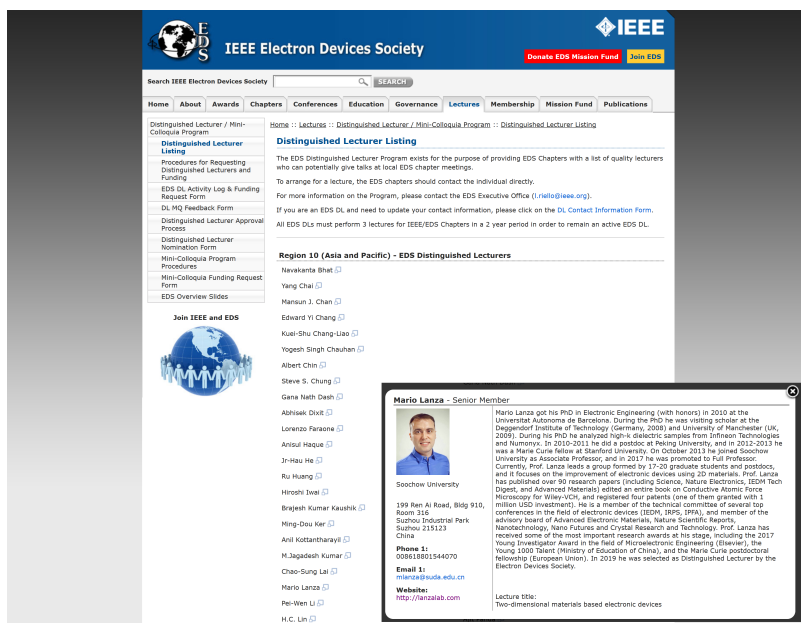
EDS IEEE Electron Devices Society

IEEE

Donate EDS Mission Fund Join EDS

Search IEEE Electron Devices Society SEARCH

Home About Awards Chapters Conferences Education Governance Lectures Membership Mission Fund Publications

Distinguished Lecturer / Mini-Colloquia Program
Distinguished Lecturer Listing
Procedures for Requesting Distinguished Lecturers and Funding
EDS DL Activity Log & Funding Request Form
DL MQ Feedback Form
Distinguished Lecturer Approval Process
Distinguished Lecturer Nomination Form
Mini-Colloquia Program Procedures
Mini-Colloquia Funding Request Form
EDS Overview Slides

Join IEEE and EDS

Home :: Lectures :: Distinguished Lecturer / Mini-Colloquia Program :: Distinguished Lecturer Listing

Distinguished Lecturer Listing

The EDS Distinguished Lecturer Program exists for the purpose of providing EDS Chapters with a list of quality lecturers who can potentially give talks at local EDS chapter meetings.

To arrange for a lecture, the EDS chapters should contact the individual directly.

For more information on the Program, please contact the EDS Executive Office (l.riello@ieee.org).

If you are an EDS DL and need to update your contact information, please click on the DL Contact Information Form.

All EDS DLs must perform 3 lectures for IEEE/EDS Chapters in a 2 year period in order to remain an active EDS DL.

Region 10 (Asia and Pacific) - EDS Distinguished Lecturers

Navakanta Bhat
Yang Chai
Mansun J. Chan
Edward Yi Chang
Kuei-Shu Chang-Liao
Yogesh Singh Chauhan
Albert Chin
Steve S. Chung
Gana Nath Dash
Abhisek Dixit
Lorenzo Faraone
Anisul Haque
Jr-Hau He
Ru Huang
Hiroshi Iwai
Brajesh Kumar Kaushik
Ming-Dou Ker
Anil Kottantharayil
M.Jagadesh Kumar
Chao-Sung Lai
Mario Lanza
Pei-Wen Li
H.C. Lin

Mario Lanza - Senior Member

Soochow University

199 Ren Ai Road, Bldg 910, Room 316
Suzhou Industrial Park
Suzhou 215123
China

Phone 1:
008618801544070

Email 1:
mlanza@suda.edu.cn

Website:
http://lanzalab.com

Mario Lanza got his PhD in Electronic Engineering (with honors) in 2010 at the Universitat Autonoma de Barcelona. During the PhD he was visiting scholar at the Deggendorf Institute of Technology (Germany, 2008) and University of Manchester (UK, 2009). During his PhD he analyzed high-k dielectric samples from Infineon Technologies and Numonyx. In 2010-2011 he did a postdoc at Peking University, and in 2012-2013 he was a Marie Curie fellow at Stanford University. On October 2013 he joined Soochow University as Associate Professor, and in 2017 he was promoted to Full Professor. Currently, Prof. Lanza leads a group formed by 17-20 graduate students and postdocs, and it focuses on the improvement of electronic devices using 2D materials. Prof. Lanza has published over 90 research papers (including Science, Nature Electronics, IEDM Tech Digest, and Advanced Materials) edited an entire book on Conductive Atomic Force Microscopy for Wiley-VCH, and registered four patents (one of them granted with 1 million USD investment). He is a member of the technical committee of several top conferences in the field of electronic devices (IEDM, IRPS, IPFA), and member of the advisory board of Advanced Electronic Materials, Nature Scientific Reports, Nanotechnology, Nano Futures and Crystal Research and Technology. Prof. Lanza has received some of the most important research awards at his stage, including the 2017 Young Investigator Award in the field of Microelectronic Engineering (Elsevier), the Young 1000 Talent (Ministry of Education of China), and the Marie Curie postdoctoral fellowship (European Union). In 2019 he was selected as Distinguished Lecturer by the Electron Devices Society.

Lecture title:
Two-dimensional materials based electronic devices